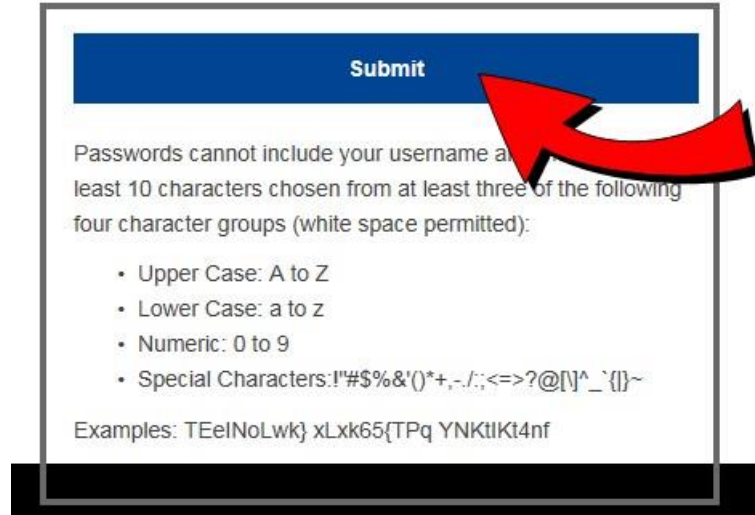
Submit

Passwords cannot include your username a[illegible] least 10 characters chosen from at least three of the following four character groups (white space permitted):

- Upper Case: A to Z
- Lower Case: a to z
- Numeric: 0 to 9
- Special Characters:!"#$%&'()*+,-./:;<=>?@[\]^_`{|}~

Examples: TEelNoLwk} xLxk65{TPq YNKtlKt4nf